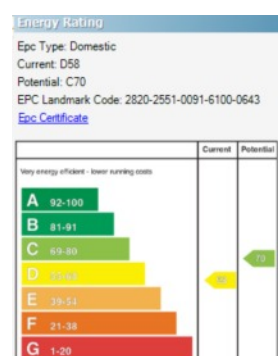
Energy Rating

Epc Type: Domestic
Current: D58
Potential: C70
EPC Landmark Code: 2820-2551-0091-6100-0643
Epc Certificate

| | Current | Potential |
|---|---|---|
| Very energy efficient - lower running costs | | |
| A 92-100 | | |
| B 81-91 | | |
| C 69-80 | | 70 |
| D 55-68 | 58 | |
| E 39-54 | | |
| F 21-38 | | |
| G 1-20 | | |